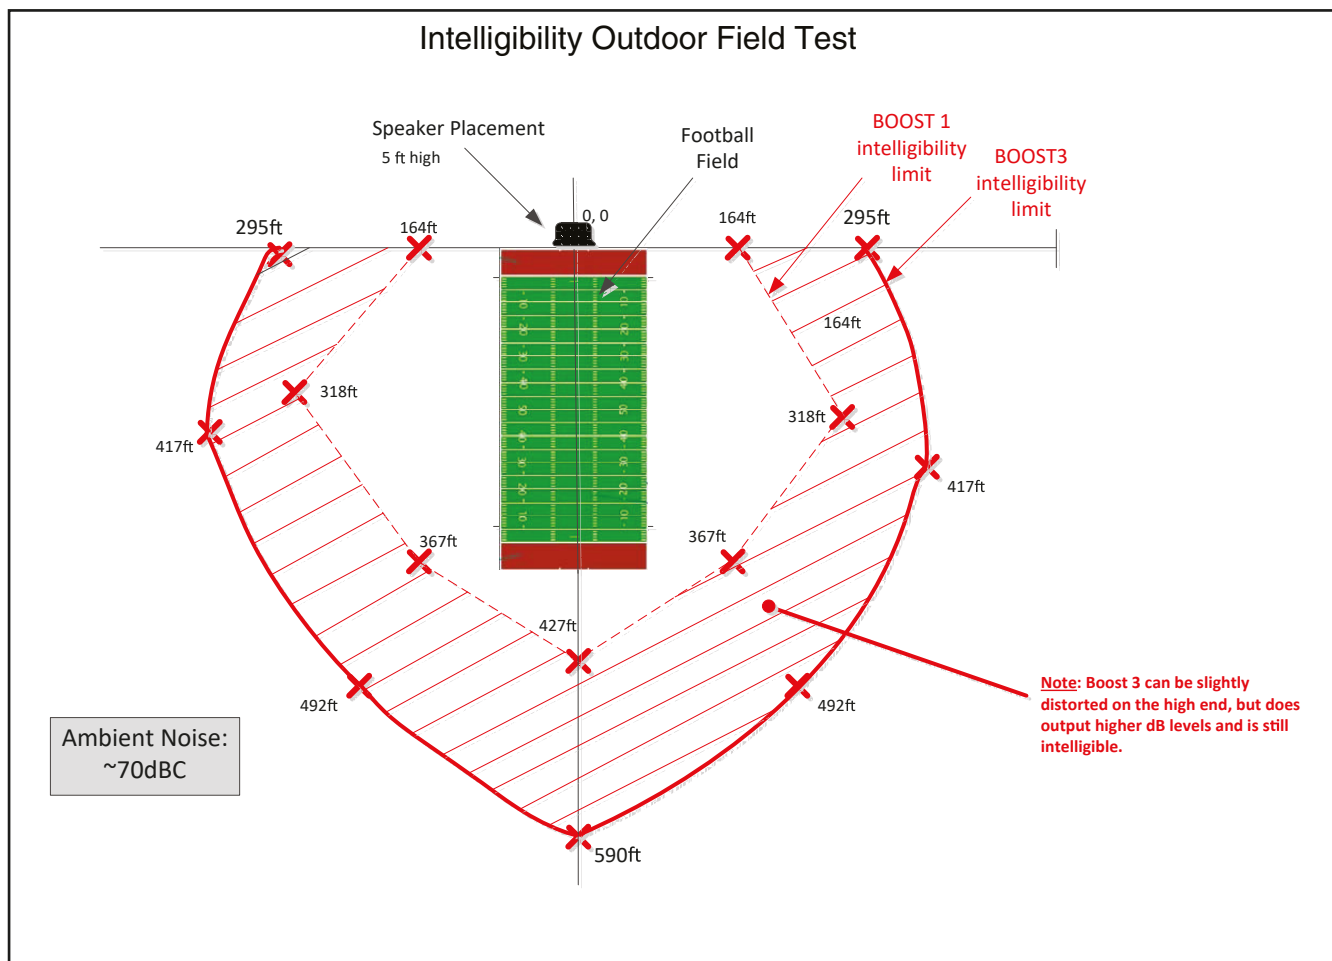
Intelligibility Outdoor Field Test

Speaker Placement
5 ft high

Football Field

BOOST 1 intelligibility limit

BOOST3 intelligibility limit

0, 0

295ft

164ft

164ft

295ft

164ft

318ft

318ft

417ft

417ft

367ft

367ft

427ft

492ft

492ft

590ft

Ambient Noise: ~70dBC

Note: Boost 3 can be slightly distorted on the high end, but does output higher dB levels and is still intelligible.